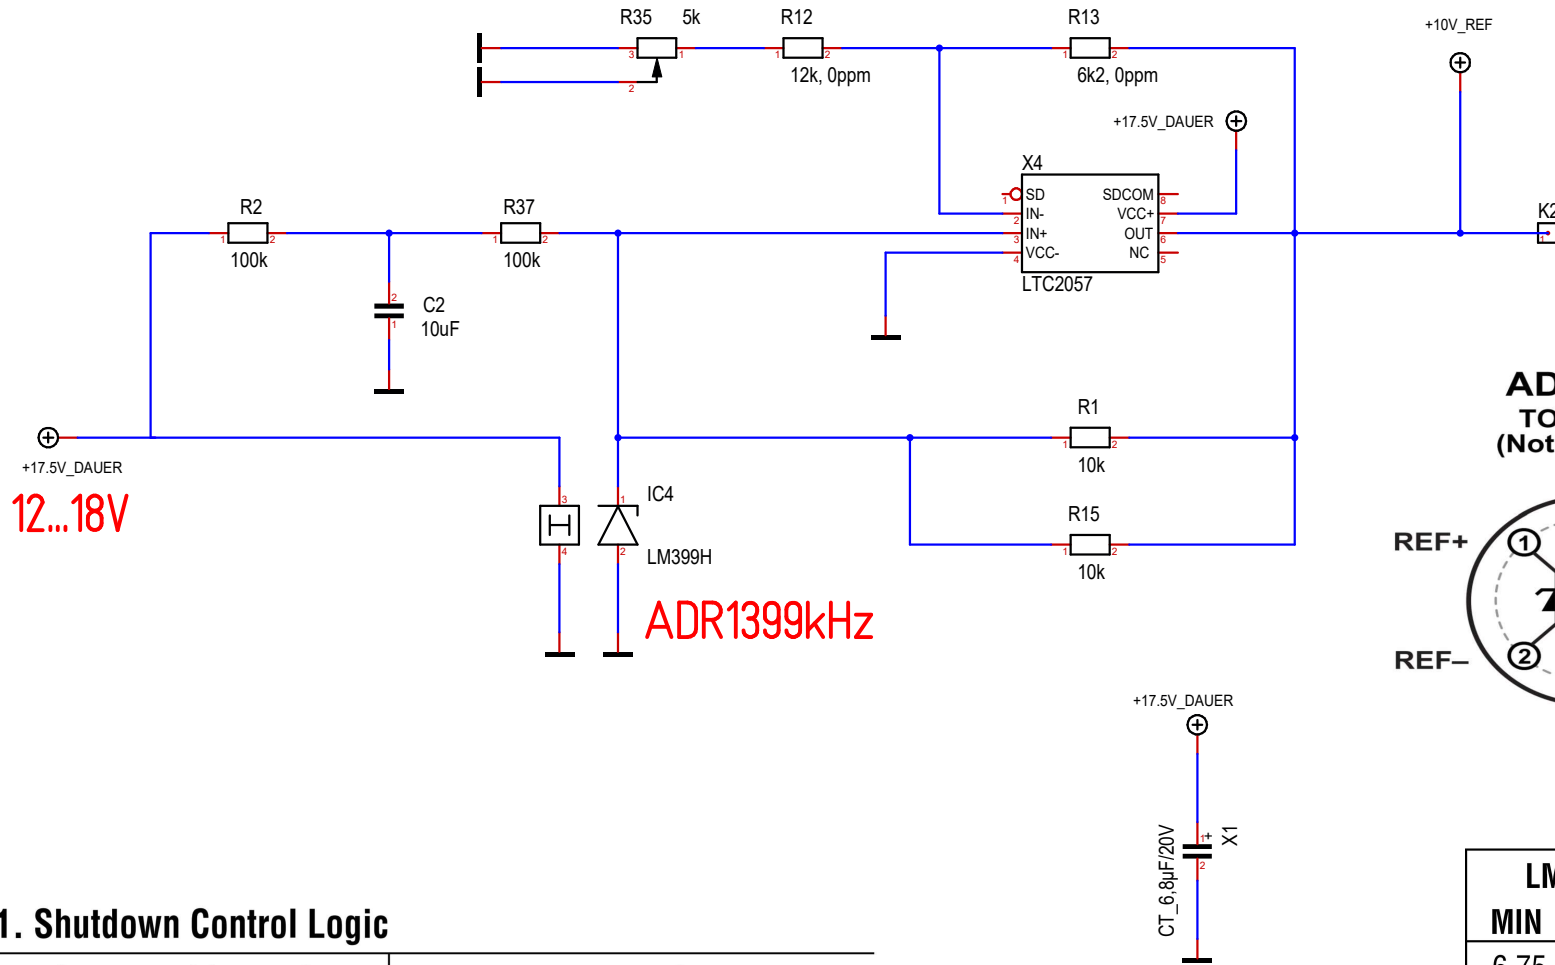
R35 5k
3 1
2
R12
1 2
12k, 0ppm
R13
1 2
6k2, 0ppm
+10V_REF
+17.5V_DAUER
X4
1 SD
2 IN-
3 IN+
4 VCC-
SDCOM 8
VCC+ 7
OUT 6
NC 5
LTC2057
R2
1 2
100k
R37
1 2
100k
C2
10uF
2
1
K2
1
AD
TO
(Not
+17.5V_DAUER
12...18V
R1
1 2
10k
R15
1 2
10k
3
4
IC4
1
2
LM399H
ADR1399kHz
REF+
1
REF–
2
+17.5V_DAUER
CT_6,8µF/20V
1+
2
X1
LM
MIN
1. Shutdown Control Logic
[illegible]